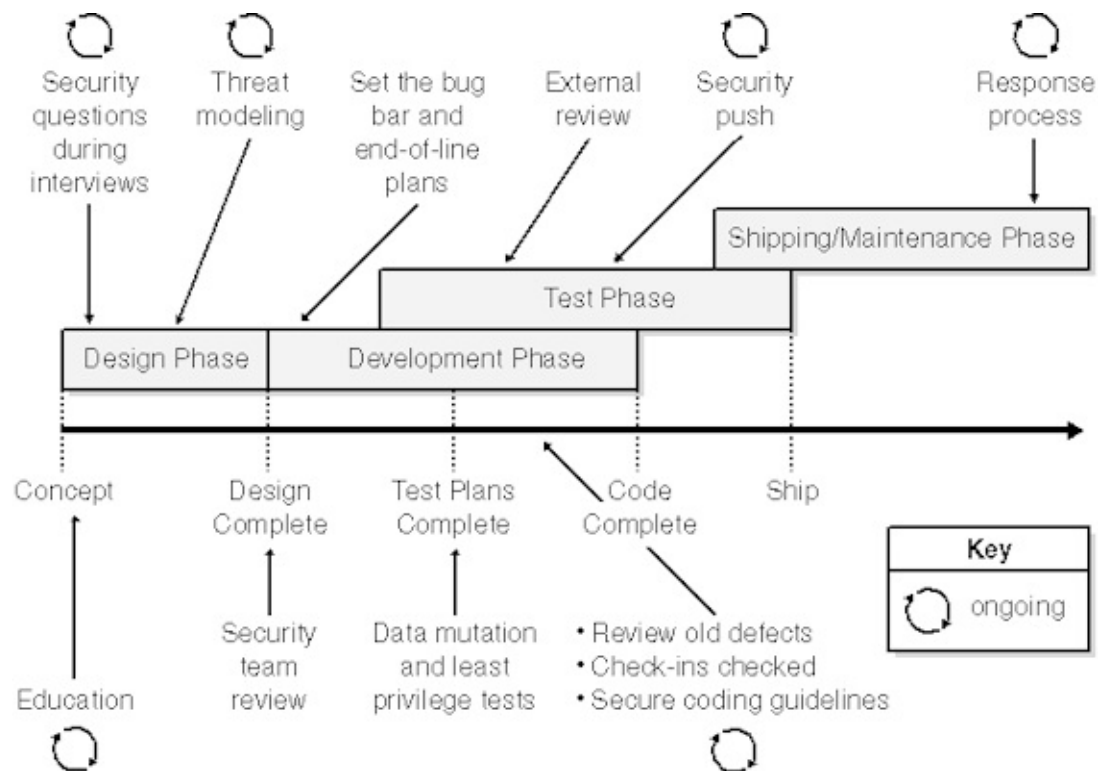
Security questions during interviews

Threat modeling

Set the bug bar and end-of-line plans

External review

Security push

Response process

Shipping/Maintenance Phase

Test Phase

Design Phase

Development Phase

Concept

Design Complete

Test Plans Complete

Code Complete

Ship

Key

ongoing

Security team review

Data mutation and least privilege tests

• Review old defects
• Check-ins checked
• Secure coding guidelines

Education